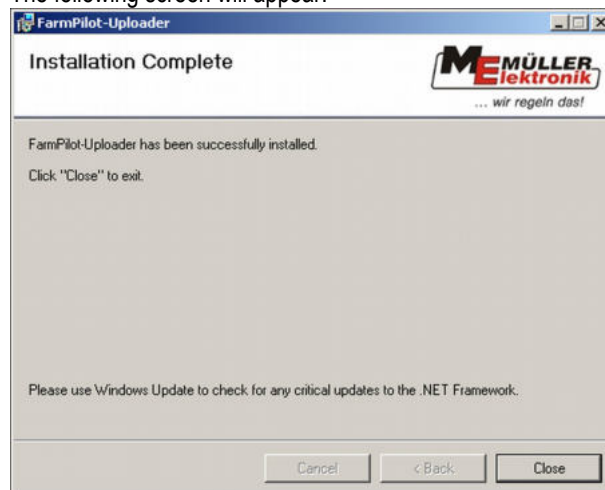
The following screen will appear:

FarmPilot-Uploader

Installation Complete

MÜLLER Elektronik
... wir regeln das!

FarmPilot-Uploader has been successfully installed.

Click "Close" to exit.

Please use Windows Update to check for any critical updates to the .NET Framework.

Cancel
< Back
Close